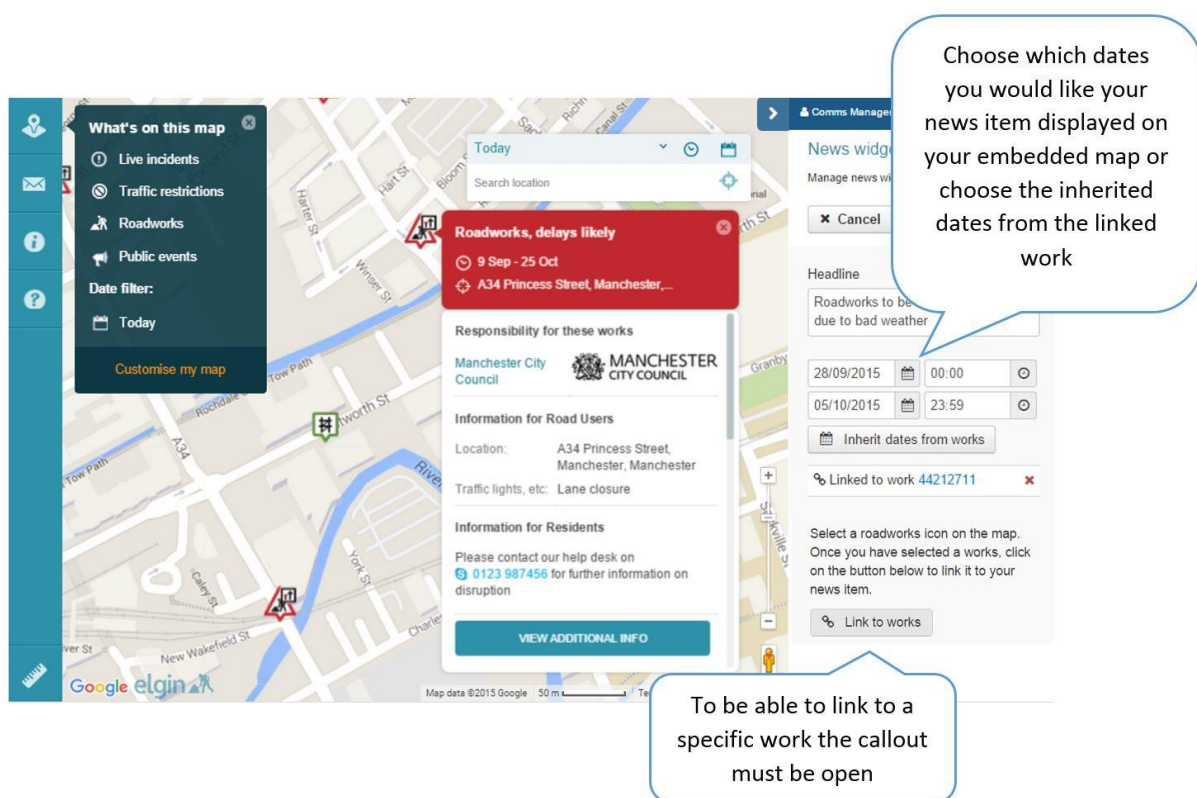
Choose which dates you would like your news item displayed on your embedded map or choose the inherited dates from the linked work

What's on this map

Live incidents

Traffic restrictions

Roadworks

Public events

Date filter:

Today

Customise my map

Today

Search location

Roadworks, delays likely

9 Sep - 25 Oct

A34 Princess Street, Manchester,...

Responsibility for these works

Manchester City Council

MANCHESTER CITY COUNCIL

Information for Road Users

Location: A34 Princess Street, Manchester, Manchester

Traffic lights, etc: Lane closure

Information for Residents

Please contact our help desk on 0123 987456 for further information on disruption

VIEW ADDITIONAL INFO

Comms Manage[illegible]

News widg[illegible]

Manage news wi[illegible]

Cancel

Headline

Roadworks to be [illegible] due to bad weather

28/09/2015 00:00

05/10/2015 23:59

Inherit dates from works

Linked to work 44212711

Select a roadworks icon on the map. Once you have selected a works, click on the button below to link it to your news item.

Link to works

Harter St

Hart St

Bloom St

Sackville St

Granby

Tow Path

Rochdale

A34

Whitworth St

Winser St

River

York St

Caley St

Charles

New Wakefield St

River St

Google elgin

Map data ©2015 Google 50 m

To be able to link to a specific work the callout must be open